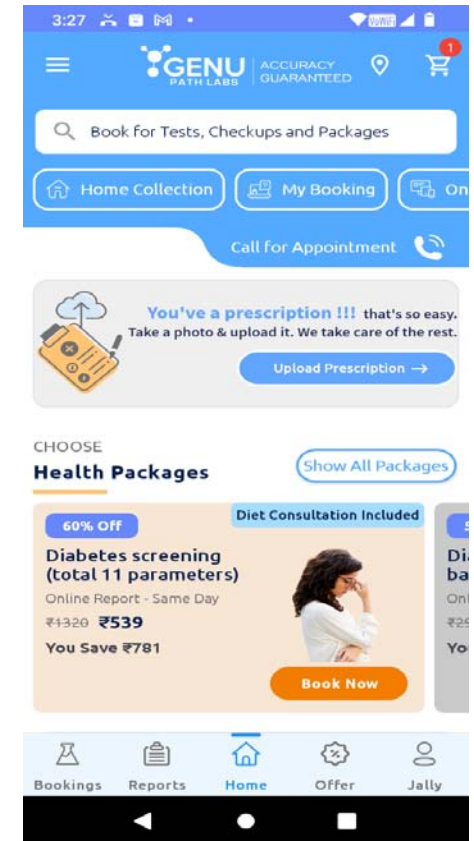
3:27

GENU PATH LABS | ACCURACY GUARANTEED

1

Book for Tests, Checkups and Packages

Home Collection | My Booking | On

Call for Appointment

You've a prescription !!! that's so easy. Take a photo & upload it. We take care of the rest.

Upload Prescription →

CHOOSE
Health Packages

Show All Packages

60% Off

Diet Consultation Included

Diabetes screening (total 11 parameters)

Online Report - Same Day

~~₹1320~~ ₹539

You Save ₹781

Book Now

Di
ba
Onl
₹2
Yo

Bookings | Reports | Home | Offer | Jally